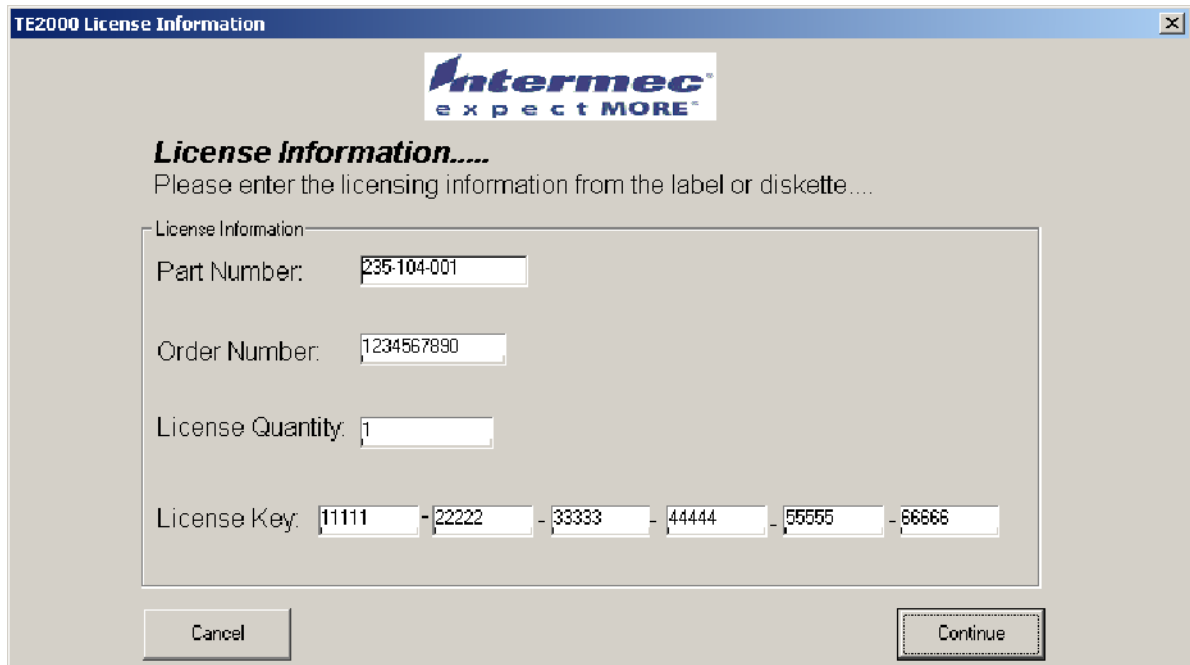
TE2000 License Information

Intermec®
expect MORE®

License Information.....
Please enter the licensing information from the label or diskette....

License Information

Part Number: 235-104-001

Order Number: 1234567890

License Quantity: 1

License Key: 11111 - 22222 - 33333 - 44444 - 55555 - 66666

Cancel

Continue